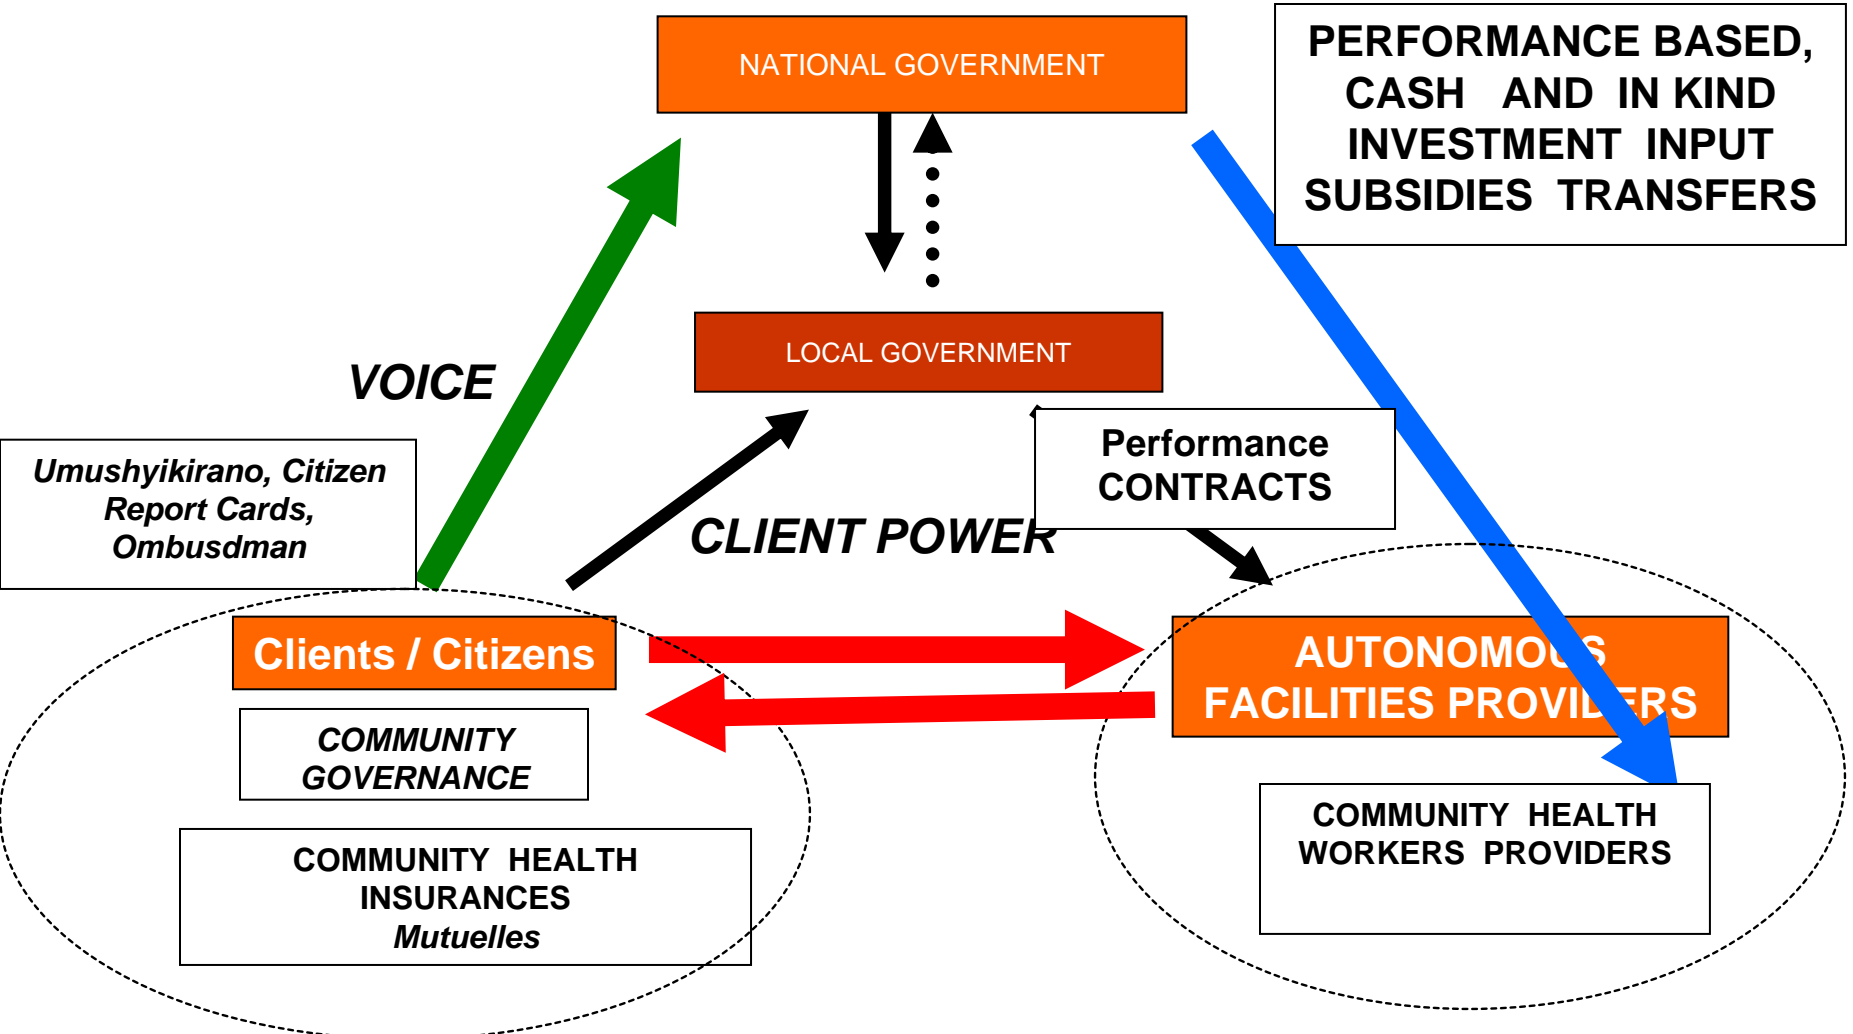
NATIONAL GOVERNMENT

PERFORMANCE BASED, CASH AND IN KIND INVESTMENT INPUT SUBSIDIES TRANSFERS

LOCAL GOVERNMENT

VOICE

Umushyikirano, Citizen Report Cards, Ombusdman

Performance CONTRACTS

CLIENT POWER

Clients / Citizens

AUTONOMO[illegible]S FACILITIES PROVID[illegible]RS

COMMUNITY GOVERNANCE

COMMUNITY HEALTH WORKERS PROVIDERS

COMMUNITY HEALTH INSURANCES Mutuelles